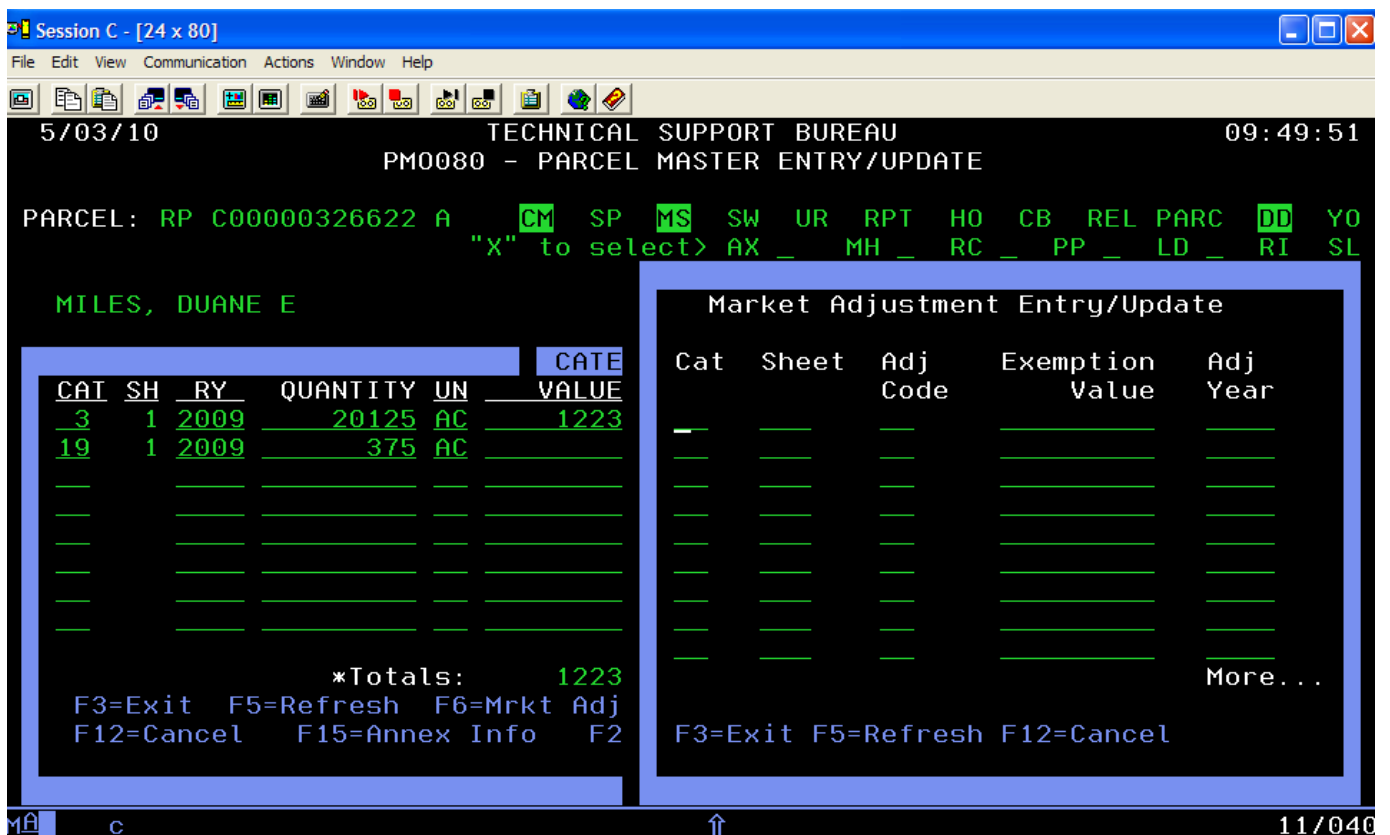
Session C - [24 x 80]

File Edit View Communication Actions Window Help

5/03/10 TECHNICAL SUPPORT BUREAU 09:49:51
PM0080 - PARCEL MASTER ENTRY/UPDATE

PARCEL: RP C00000326622 A CM SP MS SW UR RPT HO CB REL PARC DD YO
"X" to select> AX _ MH _ RC _ PP _ LD _ RI SL

MILES, DUANE E

CATE

| CAT | SH | RY | QUANTITY | UN | VALUE |
|---|---|---|---|---|---|
| 3 | 1 | 2009 | 20125 | AC | 1223 |
| 19 | 1 | 2009 | 375 | AC | |

*Totals: 1223
F3=Exit F5=Refresh F6=Mrkt Adj
F12=Cancel F15=Annex Info F2

Market Adjustment Entry/Update

| Cat | Sheet | Adj Code | Exemption Value | Adj Year |
|---|---|---|---|---|

More...

F3=Exit F5=Refresh F12=Cancel

MA c 11/040